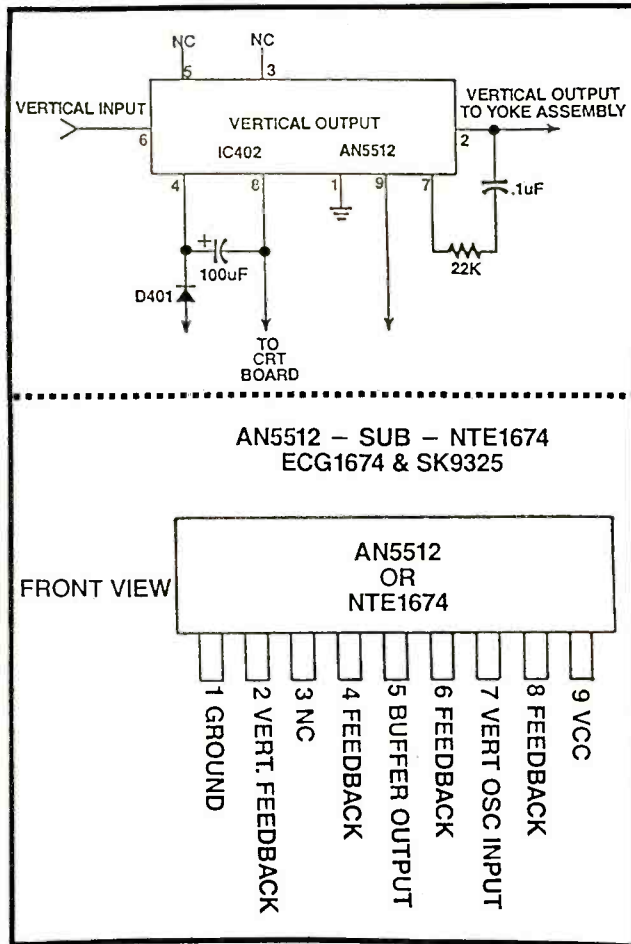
NC
5
NC
3
VERTICAL INPUT
6
VERTICAL OUTPUT
IC402
AN5512
2
VERTICAL OUTPUT TO YOKE ASSEMBLY
4
8
1
9
7
.1uF
+
100uF
22K
D401
TO CRT BOARD

AN5512 – SUB – NTE1674
ECG1674 & SK9325

FRONT VIEW
AN5512
OR
NTE1674

1 GROUND
2 VERT. FEEDBACK
3 NC
4 FEEDBACK
5 BUFFER OUTPUT
6 FEEDBACK
7 VERT OSC INPUT
8 FEEDBACK
9 VCC